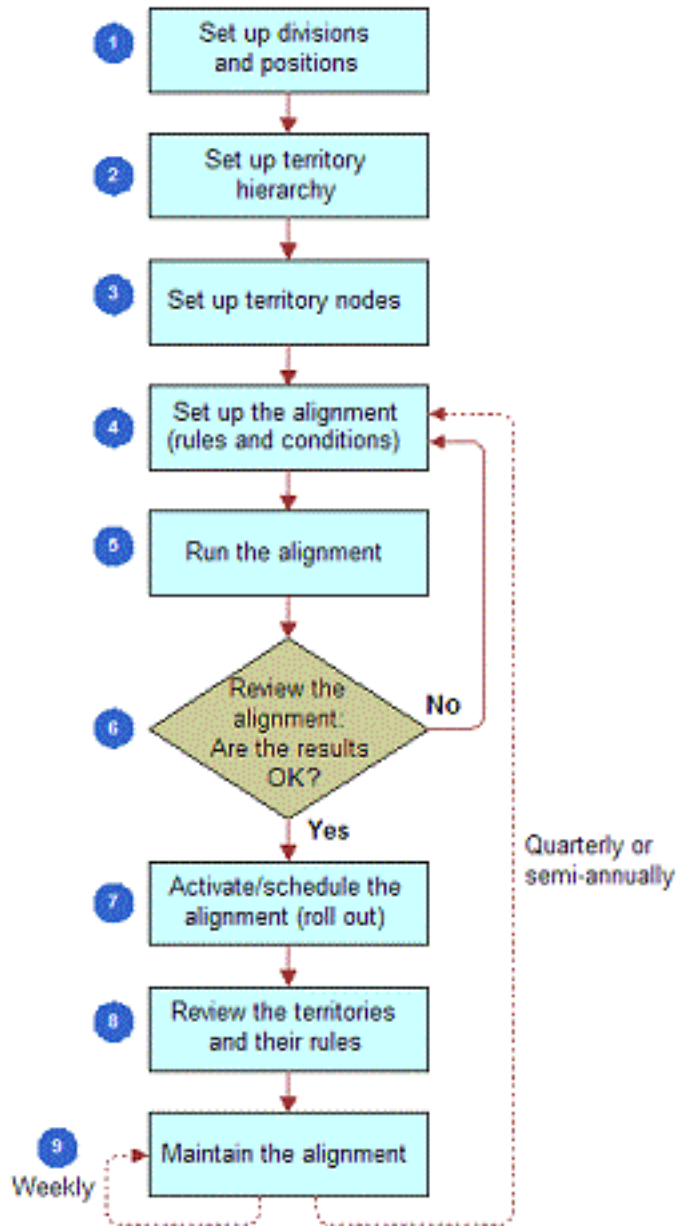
1 Set up divisions and positions

2 Set up territory hierarchy

3 Set up territory nodes

4 Set up the alignment (rules and conditions)

5 Run the alignment

6 Review the alignment: Are the results OK?

No

Yes

Quarterly or semi-annually

7 Activate/schedule the alignment (roll out)

8 Review the territories and their rules

9 Weekly

Maintain the alignment